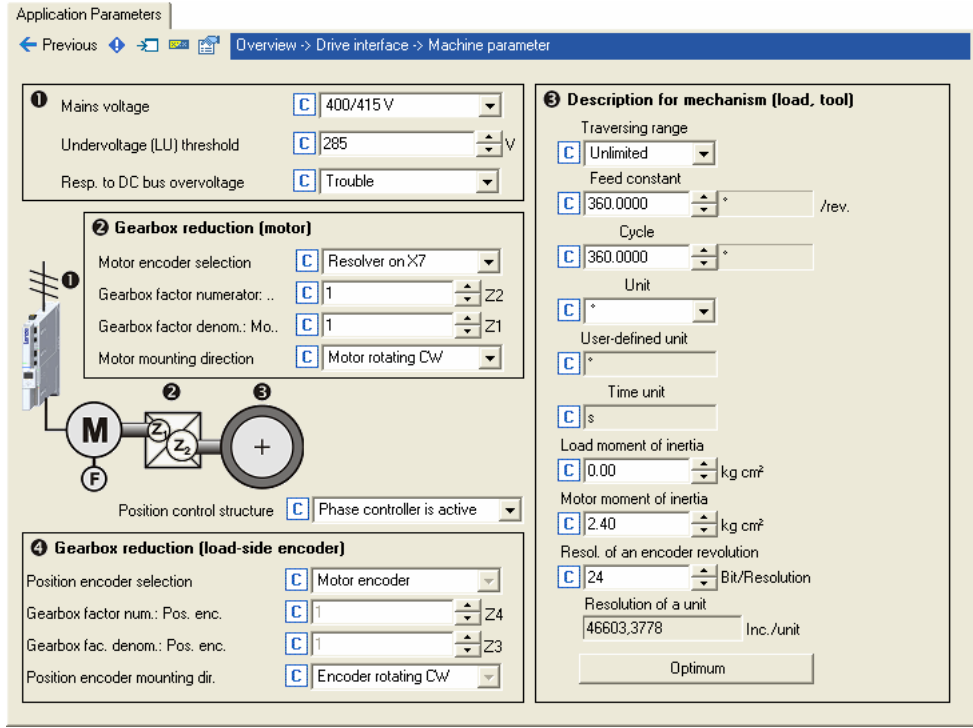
Application Parameters

Previous

Overview -> Drive interface -> Machine parameter

❶ Mains voltage C 400/415 V

Undervoltage (LU) threshold C 285 V

Resp. to DC bus overvoltage C Trouble

❷ Gearbox reduction (motor)

Motor encoder selection C Resolver on X7

Gearbox factor numerator: .. C 1 Z2

Gearbox factor denom.: Mo.. C 1 Z1

Motor mounting direction C Motor rotating CW

❶

❷ ❸

M

$Z_1$ $Z_2$

+

F

Position control structure C Phase controller is active

❹ Gearbox reduction (load-side encoder)

Position encoder selection C Motor encoder

Gearbox factor num.: Pos. enc. C 1 Z4

Gearbox fac. denom.: Pos. enc. C 1 Z3

Position encoder mounting dir. C Encoder rotating CW

❸ Description for mechanism (load, tool)

Traversing range

C Unlimited

Feed constant

C 360.0000 ° /rev.

Cycle

C 360.0000 °

Unit

C °

User-defined unit

C °

Time unit

C s

Load moment of inertia

C 0.00 kg cm²

Motor moment of inertia

C 2.40 kg cm²

Resol. of an encoder revolution

C 24 Bit/Resolution

Resolution of a unit

46603,3778 Inc./unit

Optimum